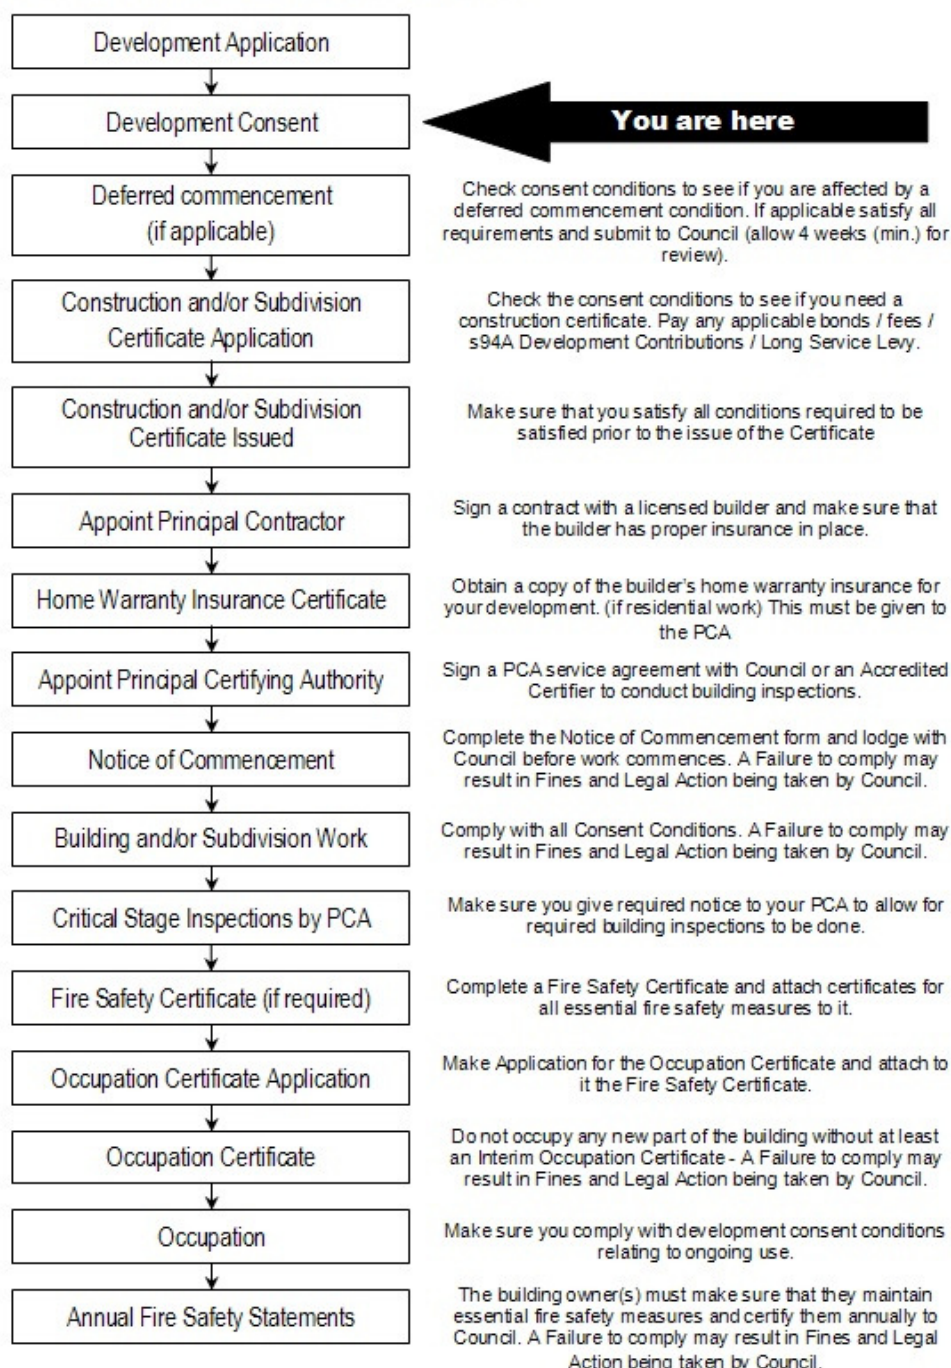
Development Application

Development Consent

You are here

Deferred commencement (if applicable)

Check consent conditions to see if you are affected by a deferred commencement condition. If applicable satisfy all requirements and submit to Council (allow 4 weeks (min.) for review).

Construction and/or Subdivision Certificate Application

Check the consent conditions to see if you need a construction certificate. Pay any applicable bonds / fees / s94A Development Contributions / Long Service Levy.

Construction and/or Subdivision Certificate Issued

Make sure that you satisfy all conditions required to be satisfied prior to the issue of the Certificate

Appoint Principal Contractor

Sign a contract with a licensed builder and make sure that the builder has proper insurance in place.

Home Warranty Insurance Certificate

Obtain a copy of the builder's home warranty insurance for your development. (if residential work) This must be given to the PCA

Appoint Principal Certifying Authority

Sign a PCA service agreement with Council or an Accredited Certifier to conduct building inspections.

Notice of Commencement

Complete the Notice of Commencement form and lodge with Council before work commences. A Failure to comply may result in Fines and Legal Action being taken by Council.

Building and/or Subdivision Work

Comply with all Consent Conditions. A Failure to comply may result in Fines and Legal Action being taken by Council.

Critical Stage Inspections by PCA

Make sure you give required notice to your PCA to allow for required building inspections to be done.

Fire Safety Certificate (if required)

Complete a Fire Safety Certificate and attach certificates for all essential fire safety measures to it.

Occupation Certificate Application

Make Application for the Occupation Certificate and attach to it the Fire Safety Certificate.

Occupation Certificate

Do not occupy any new part of the building without at least an Interim Occupation Certificate - A Failure to comply may result in Fines and Legal Action being taken by Council.

Occupation

Make sure you comply with development consent conditions relating to ongoing use.

Annual Fire Safety Statements

The building owner(s) must make sure that they maintain essential fire safety measures and certify them annually to Council. A Failure to comply may result in Fines and Legal Action being taken by Council.